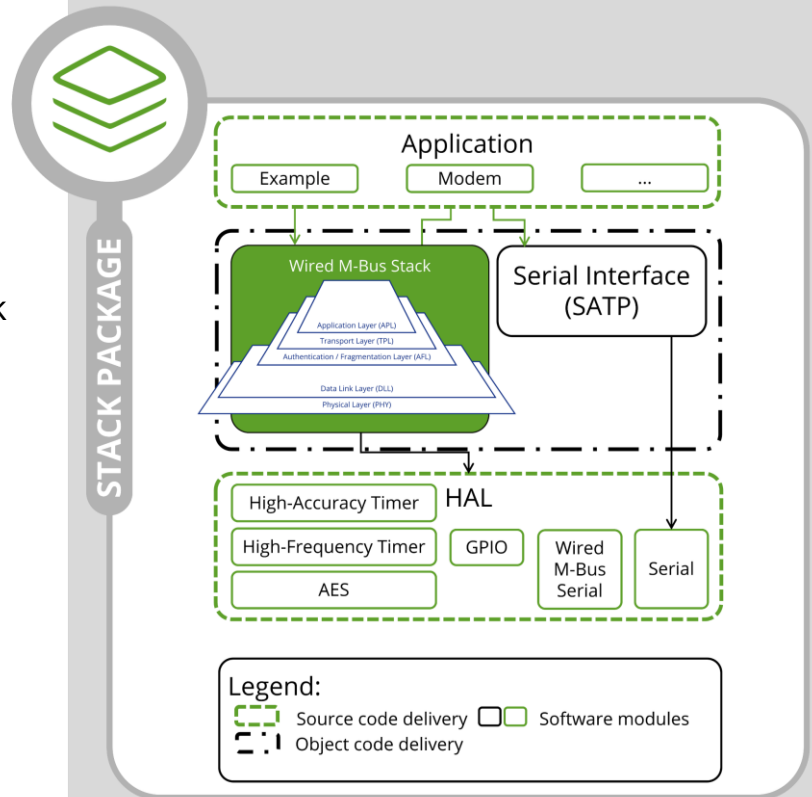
k

STACK PACKAGE

Application

Example

Modem

...

Wired M-Bus Stack

Application Layer (APL)

Transport Layer (TPL)

Authentication / Fragmentation Layer (AFL)

Data Link Layer (DLL)

Physical Layer (PHY)

Serial Interface (SATP)

HAL

High-Accuracy Timer

High-Frequency Timer

GPIO

Wired M-Bus Serial

Serial

AES

Legend:

Source code delivery

Software modules

Object code delivery